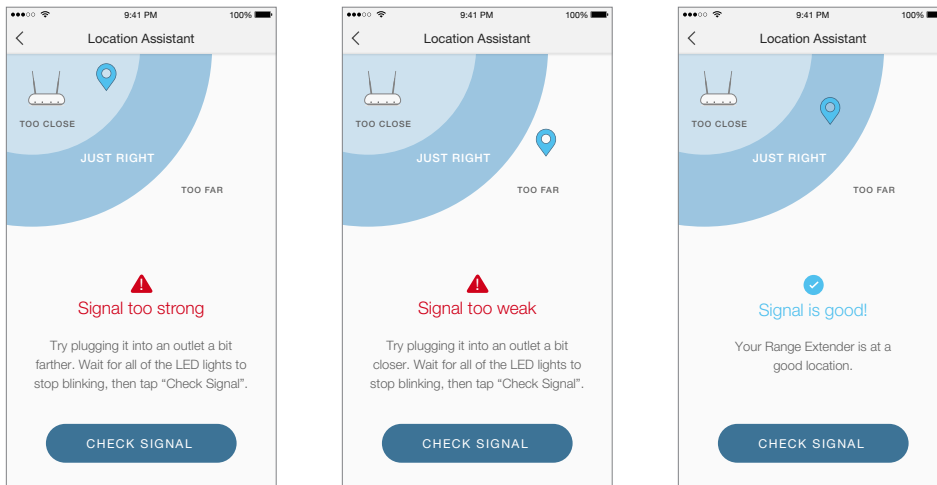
9:41 PM
100%
Location Assistant
TOO CLOSE
JUST RIGHT
TOO FAR
Signal too strong
Try plugging it into an outlet a bit farther. Wait for all of the LED lights to stop blinking, then tap “Check Signal”.
CHECK SIGNAL

9:41 PM
100%
Location Assistant
TOO CLOSE
JUST RIGHT
TOO FAR
Signal too weak
Try plugging it into an outlet a bit closer. Wait for all of the LED lights to stop blinking, then tap “Check Signal”.
CHECK SIGNAL

9:41 PM
100%
Location Assistant
TOO CLOSE
JUST RIGHT
TOO FAR
Signal is good!
Your Range Extender is at a good location.
CHECK SIGNAL